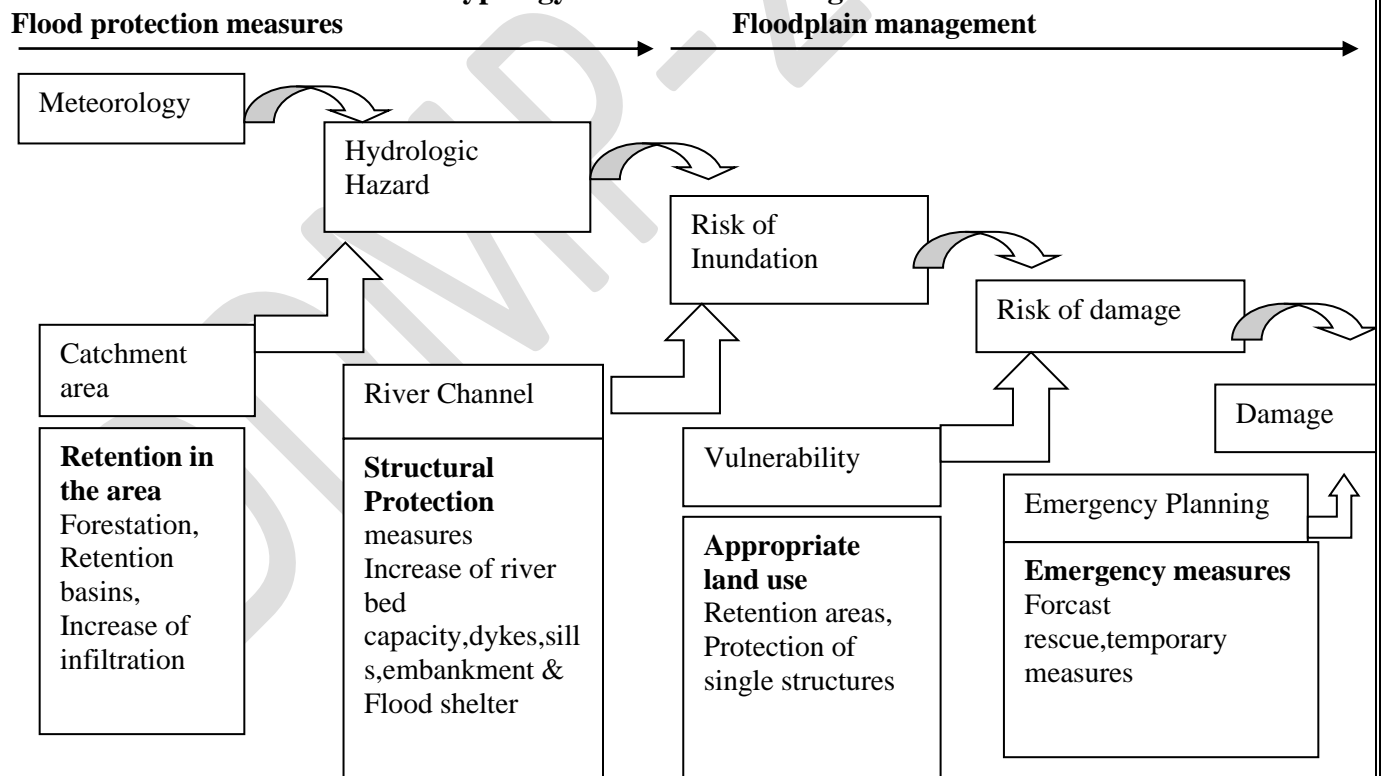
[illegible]

Flood protection measures

Floodplain management

Meteorology

Hydrologic Hazard

Risk of Inundation

Risk of damage

Damage

Catchment area

Retention in the area
Forestation, Retention basins, Increase of infiltration

River Channel

Structural Protection measures
Increase of river bed capacity,dykes,sills,embankment & Flood shelter

Vulnerability

Appropriate land use
Retention areas, Protection of single structures

Emergency Planning

Emergency measures
Forcast rescue,temporary measures